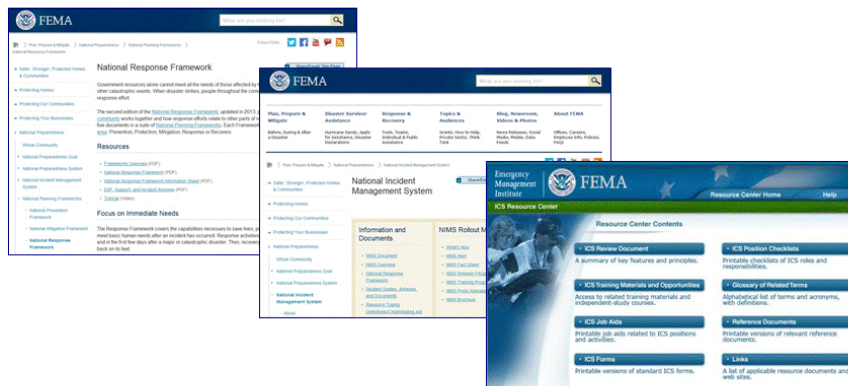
FEMA

What are you looking for?

Plan, Prepare & Mitigate > National Preparedness > National Planning Frameworks > National Response Framework

Follow FEMA

Safer, Stronger, Protected Homes & Communities

Protecting Homes

Protecting Our Communities

Protecting Your Businesses

National Preparedness

Whole Community

National Preparedness Goal

National Preparedness System

National Incident Management System

National Planning Frameworks

National Prevention Framework

National Mitigation Framework

National Response Framework

National Response Framework

Government resources alone cannot meet all the needs of those affected by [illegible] other catastrophic events. When disaster strikes, people throughout the com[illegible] response effort.

The second edition of the National Response Framework, updated in 2013, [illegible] community works together and how response efforts relate to other parts of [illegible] five documents in a suite of National Planning Frameworks. Each Framework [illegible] area: Prevention, Protection, Mitigation, Response or Recovery.

Resources

Frameworks Overview (PDF)

National Response Framework (PDF)

National Response Framework Information Sheet (PDF)

ESF, Support, and Incident Annexes (PDF)

Tutorial (Video)

Focus on Immediate Needs

The Response Framework covers the capabilities necessary to save lives, p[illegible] meet basic human needs after an incident has occurred. Response activities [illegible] and in the first few days after a major or catastrophic disaster. Then, recover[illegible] back on its feet.

FEMA

What are you looking for?

Plan, Prepare & Mitigate
Before, During & After a Disaster

Disaster Survivor Assistance
Hurricane Sandy, Apply for Assistance, Disaster Declarations

Response & Recovery
Tools, Teams, Individual & Public Assistance

Topics & Audiences
Grants, How to Help, Private Sector, Think Tank

Blog, Newsroom, Videos & Photos
News Releases, Social Media, Mobile, Data Feeds

About FEMA
Offices, Careers, Employee Info, Policies, FAQs

Plan, Prepare & Mitigate > National Preparedness > National Incident Management System

Safer, Stronger, Protected Homes & Communities

Protecting Homes

Protecting Our Communities

Protecting Your Businesses

National Preparedness

Whole Community

National Preparedness Goal

National Preparedness System

National Incident Management System

About

National Incident Management System

Information and Documents

NIMS Document

NIMS Overview

National Response Framework

Incident Guides, Annexes, and Documents

Resource Typing Definitions/Credentialing Job

NIMS Rollout M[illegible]

What's New

NIMS Alert

NIMS Fact Sheet

NIMS Release F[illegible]

NIMS Training Prog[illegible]

NIMS Press Release

NIMS Brochure

Emergency Management Institute

FEMA

Resource Center Home

Help

ICS Resource Center

Resource Center Contents

ICS Review Document
A summary of key features and principles.

ICS Position Checklists
Printable checklists of ICS roles and responsibilities.

ICS Training Materials and Opportunities
Access to related training materials and independent-study courses.

Glossary of Related Terms
Alphabetical list of terms and acronyms, with definitions.

ICS Job Aids
Printable ICS job aids related to ICS positions and activities.

Reference Documents
Printable versions of relevant reference documents.

ICS Forms
Printable versions of standard ICS forms.

Links
A list of applicable resource documents and web sites.